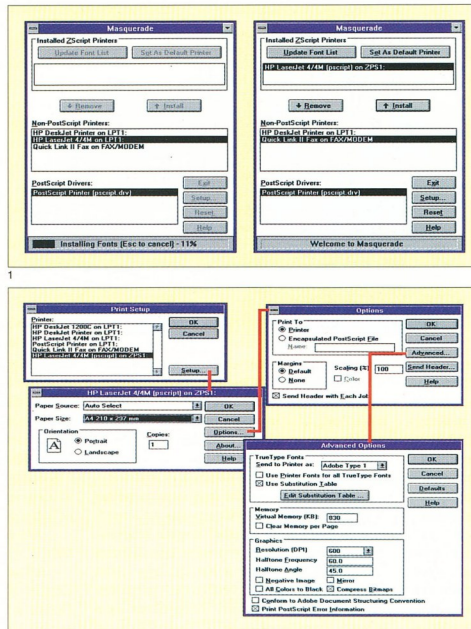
Masquerade

Installed ZScript Printers

Update Font List

Set As Default Printer

Remove

Install

Non-PostScript Printers:

HP DeskJet Printer on LPT1:
HP LaserJet 4/4M on LPT1:
Quick Link II Fax on FAX/MODEM

PostScript Drivers:

PostScript Printer [pscript.drv]

Exit

Setup...

Reset

Help

Installing Fonts (Esc to cancel) - 11%

Masquerade

Installed ZScript Printers

Update Font List

Set As Default Printer

HP LaserJet 4/4M [pscript] on ZPS1:

Remove

Install

Non-PostScript Printers:

HP DeskJet Printer on LPT1:
Quick Link II Fax on FAX/MODEM

PostScript Drivers:

PostScript Printer [pscript.drv]

Exit

Setup...

Reset

Help

Welcome to Masquerade

1

Print Setup

Printers:

HP DeskJet 1200C on LPT1:
HP DeskJet Printer on LPT1:
HP LaserJet 4/4M on LPT1:
PostScript Printer on LPT1:
Quick Link II Fax on FAX/MODEM
HP LaserJet 4/4M [pscript] on ZPS1:

OK

Cancel

Setup...

HP LaserJet 4/4M [pscript] on ZPS1:

Paper Source: Auto Select

Paper Size: A4 210 x 297 mm

Orientation

Portrait

Landscape

Copies: 1

OK

Cancel

Options...

About...

Help

Options

Print To

Printer

Encapsulated PostScript File

Name:

Margins

Default

None

Scaling (%) 100

Color

Send Header with Each Job

OK

Cancel

Advanced...

Send Header...

Help

Advanced Options

TrueType Fonts

Send to Printer as: Adobe Type 1

Use Printer Fonts for all TrueType Fonts

Use Substitution Table

Edit Substitution Table ...

Memory

Virtual Memory (KB): 830

Clear Memory per Page

Graphics

Resolution (DPI) 600

Halftone Frequency 60.0

Halftone Angle 45.0

Negative Image

Mirror

All Colors to Black

Compress Bitmaps

Conform to Adobe Document Structuring Convention

Print PostScript Error Information

OK

Cancel

Defaults

Help